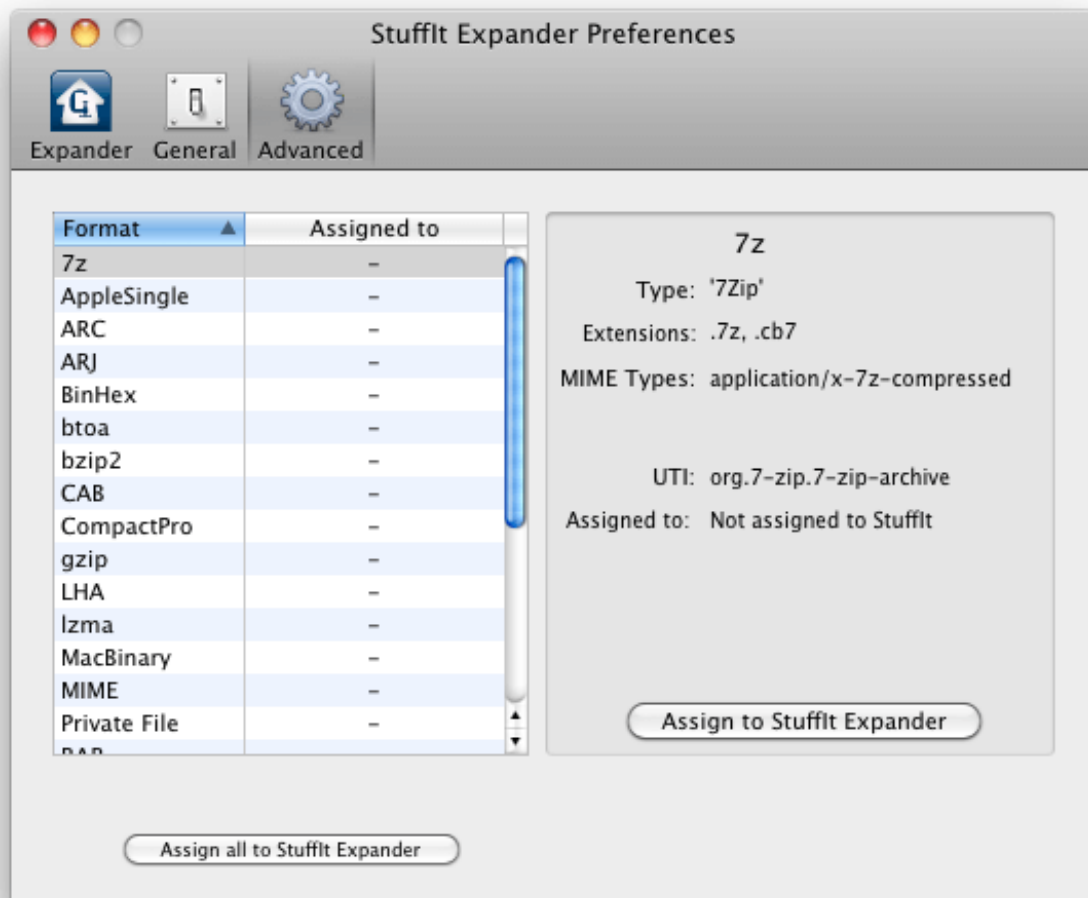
StuffIt Expander Preferences

Expander General Advanced

| Format | Assigned to |
|---|---|
| 7z | – |
| AppleSingle | – |
| ARC | – |
| ARJ | – |
| BinHex | – |
| btoa | – |
| bzip2 | – |
| CAB | – |
| CompactPro | – |
| gzip | – |
| LHA | – |
| lzma | – |
| MacBinary | – |
| MIME | – |
| Private File | – |
| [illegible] | |

7z

Type: '7Zip'

Extensions: .7z, .cb7

MIME Types: application/x-7z-compressed

UTI: org.7-zip.7-zip-archive

Assigned to: Not assigned to StuffIt

Assign to StuffIt Expander

Assign all to StuffIt Expander